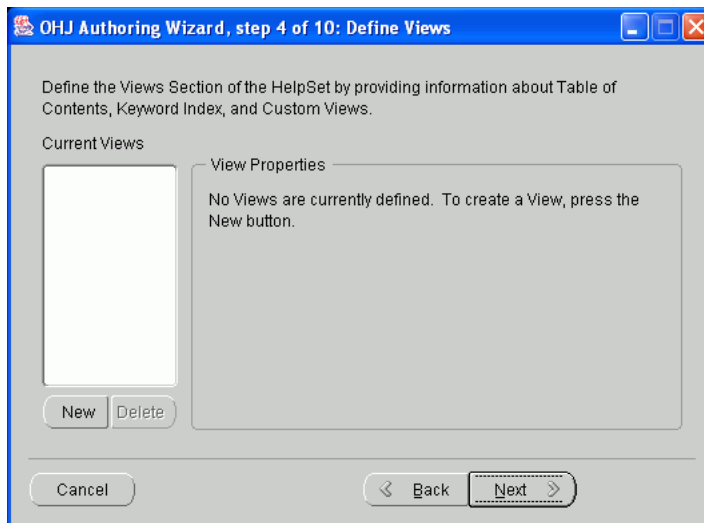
OHJ Authoring Wizard, step 4 of 10: Define Views

Define the Views Section of the HelpSet by providing information about Table of Contents, Keyword Index, and Custom Views.

Current Views

View Properties

No Views are currently defined. To create a View, press the New button.

New
Delete

Cancel
Back
Next